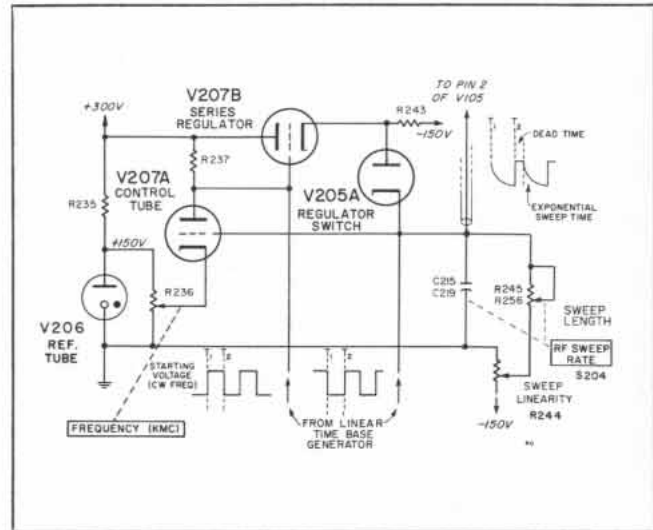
+300V

V207B
SERIES
REGULATOR

R243

-150V

TO PIN 2
OF V105

$t_1$ $t_2$

DEAD TIME

EXPONENTIAL
SWEEP TIME

R237

V207A
CONTROL
TUBE

R235

V205A
REGULATOR
SWITCH

+150V

C215
C219

R245
R256

SWEEP
LENGTH

V206
REF.
TUBE

R236

RF SWEEP
RATE
S204

STARTING
VOLTAGE
(CW FREQ)

$t_1$ $t_2$

$t_1$ $t_2$

SWEEP
LINEARITY
R244

-150V

FREQUENCY (KMC)

FROM LINEAR
TIME BASE
GENERATOR